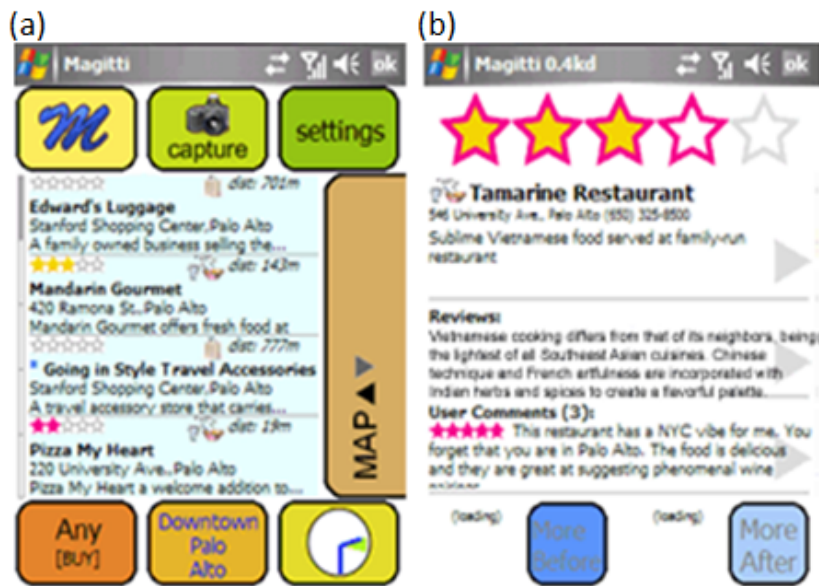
(a)

Magitti ok

capture settings

dist: 701m
Edward's Luggage
Stanford Shopping Center,Palo Alto
A family owned business selling the...
dist: 143m
Mandarin Gourmet
420 Ramona St.,Palo Alto
Mandarin Gourmet offers fresh food at
dist: 777m
Going in Style Travel Accessories
Stanford Shopping Center,Palo Alto
A travel accessory store that carries...
dist: 19m
Pizza My Heart
220 University Ave.,Palo Alto
Pizza My Heart a welcome addition to...

MAP

Any [BUY]
Downtown Palo Alto

(b)

Magitti 0.4kd ok

Tamarine Restaurant
546 University Ave., Palo Alto (650) 325-8500
Sublime Vietnamese food served at family-run restaurant

Reviews:
Vietnamese cooking differs from that of its neighbors, being the lightest of all Southeast Asian cuisines. Chinese technique and French artfulness are incorporated with Indian herbs and spices to create a flavorful palette...
User Comments (3):
This restaurant has a NYC vibe for me. You forget that you are in Palo Alto. The food is delicious and they are great at suggesting phenomenal wine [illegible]

(loading) More Before (loading) More After